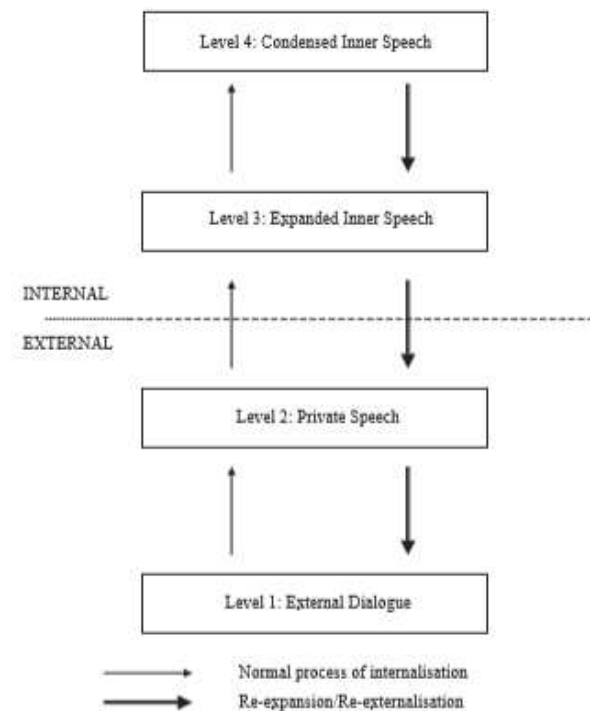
Level 4: Condensed Inner Speech

Level 3: Expanded Inner Speech

INTERNAL

EXTERNAL

Level 2: Private Speech

Level 1: External Dialogue

Normal process of internalisation

Re-expansion/Re-externalisation